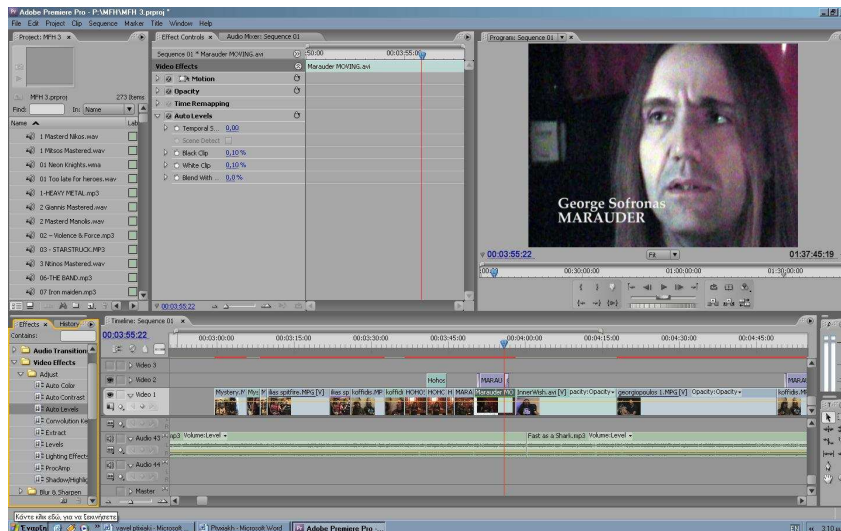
Adobe Premiere Pro - P:\MFH\MFH 3.prproj *
File Edit Project Clip Sequence Marker Title Window Help

Project: MFH 3 ×
MFH 3.prproj
273 Items
Find:
In: Name
Name
Lab
1 Mastered Nikos.wav
1 Mitsos Mastered.wav
01 Neon Knights.wma
01 Too late for heroes.wav
1-HEAVY METAL.mp3
2 Giannis Mastered.wav
2 Masterd Manolis.wav
02 – Violence & Force.mp3
03 - STARSTRUCK.MP3
3 Nikos Mastered.wav
06-THE BAND.mp3
07 Iron maiden.mp3

Effect Controls ×
Audio Mixer: Sequence 01
Sequence 01 * Marauder MOVING.avi
Video Effects
Motion
Opacity
Time Remapping
Auto Levels
Temporal S... 0,00
Scene Detect
Black Clip 0,10 %
White Clip 0,10 %
Blend With ... 0,0 %
;50:00
00:03:55:00
Marauder MOVING.avi
00:03:55:22

Program: Sequence 01 ×
George Sofronas
MARAUDER
00:03:55:22
Fit
01:37:45:19
00;00
00:30:00:00
01:00:00:00
01:30:00:00

Effects ×
History
Contains:
Audio Transitions
Video Effects
Adjust
Auto Color
Auto Contrast
Auto Levels
Convolution Ke
Extract
Levels
Lighting Effects
ProcAmp
Shadow/Highlig
Blur & Sharpen

Timeline: Sequence 01 ×
00:03:55:22
00:03:00:00
00:03:15:00
00:03:30:00
00:03:45:00
00:04:00:00
00:04:15:00
00:04:30:00
00:04:45:00
Video 3
Video 2
Video 1
Audio 3
Audio 4
Master
Hohos
MARAU
MARAU
Mystery.M
Myst
ikes spitfire.MPG [V]
ikes sp
koffidis HOMO
koffidis HOMO
HOMO
H
MARA
Marauder [V]
InnerWish.avi [V]
pacity:Opacity
georgiopoulos 1.MPG [V]
Opacity:Opacity
koffidis.M
mp3 Volume:Level
Fast as a Shark.mp3 Volume:Level

Κάντε κλικ εδώ, για να ξεκινήσετε
Έναρξη
vavel phaeak - Microsoft ...
Phaeakh - Microsoft Word
Adobe Premiere Pro - ...
EN
3:10 μ